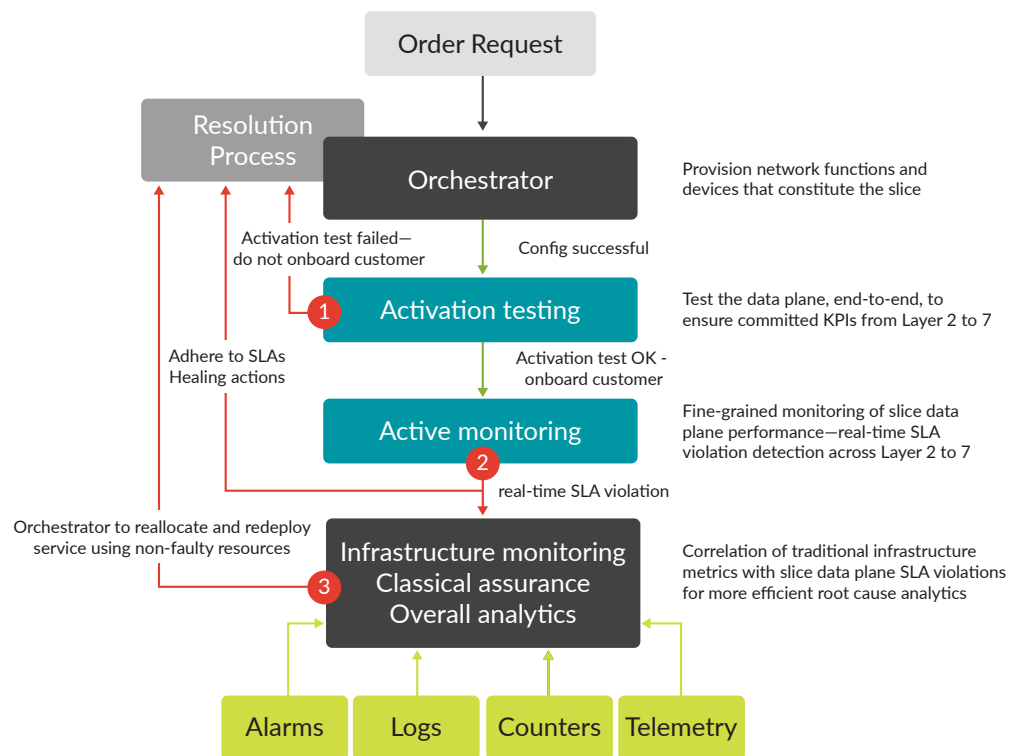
Order Request

Resolution Process

Orchestrator

Provision network functions and devices that constitute the slice

Activation test failed—do not onboard customer

Config successful

1

Activation testing

Test the data plane, end-to-end, to ensure committed KPIs from Layer 2 to 7

Adhere to SLAs Healing actions

Activation test OK - onboard customer

Active monitoring

Fine-grained monitoring of slice data plane performance—real-time SLA violation detection across Layer 2 to 7

2

real-time SLA violation

Orchestrator to reallocate and redeploy service using non-faulty resources

Infrastructure monitoring
Classical assurance
Overall analytics

3

Correlation of traditional infrastructure metrics with slice data plane SLA violations for more efficient root cause analytics

Alarms

Logs

Counters

Telemetry